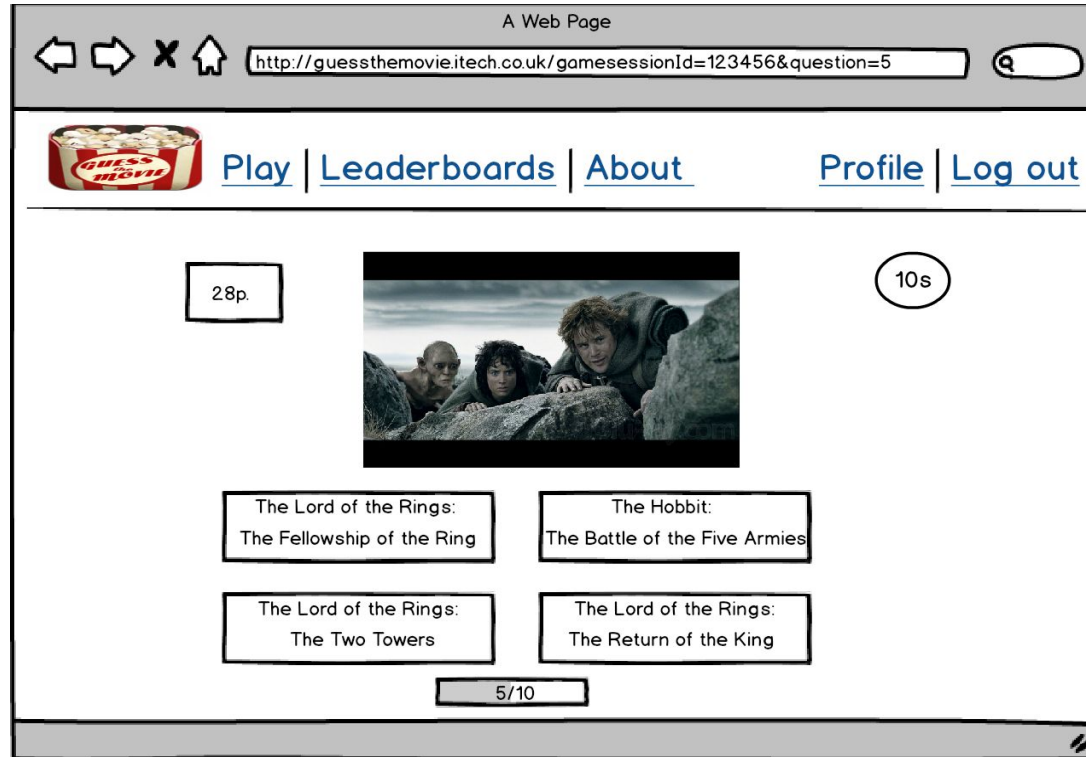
A Web Page

http://guessthemovie.itech.co.uk/gamesessionId=123456&question=5

GUESS the MOVIE

Play | Leaderboards | About

Profile | Log out

28p.

10s

The Lord of the Rings: The Fellowship of the Ring

The Hobbit: The Battle of the Five Armies

The Lord of the Rings: The Two Towers

The Lord of the Rings: The Return of the King

5/10